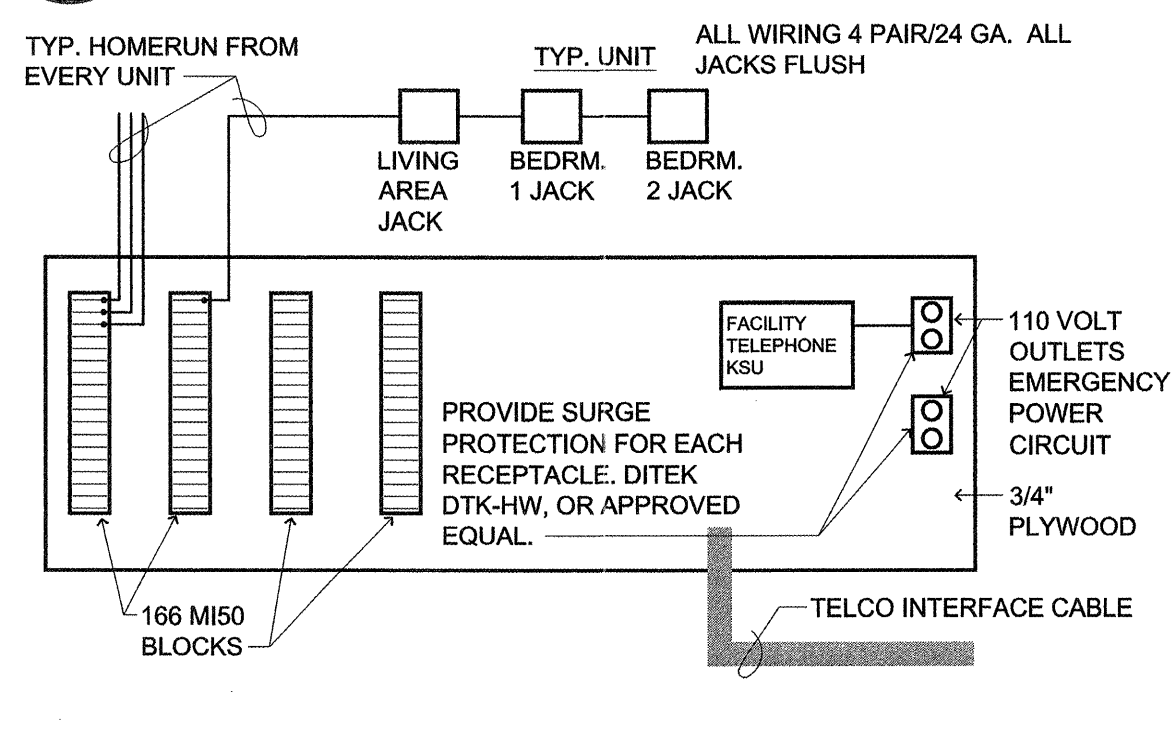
TYP. HOMERUN FROM EVERY UNIT

TYP. UNIT

ALL WIRING 4 PAIR/24 GA. ALL JACKS FLUSH

LIVING AREA JACK

BEDRM. 1 JACK

BEDRM. 2 JACK

FACILITY TELEPHONE KSU

110 VOLT OUTLETS EMERGENCY POWER CIRCUIT

PROVIDE SURGE PROTECTION FOR EACH RECEPTACLE. DITEK DTK-HW, OR APPROVED EQUAL.

3/4" PLYWOOD

166 MI50 BLOCKS

TELCO INTERFACE CABLE